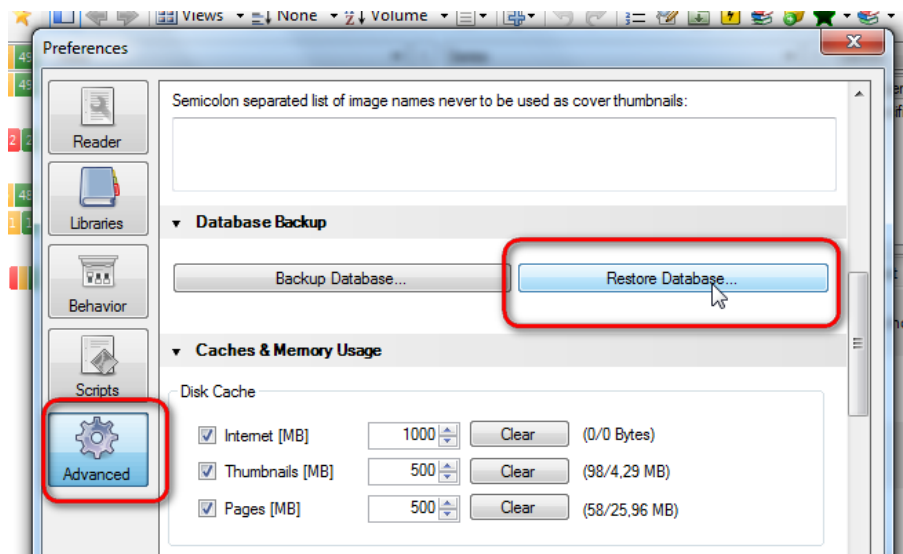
Views None Volume

Preferences

Reader

Libraries

Behavior

Scripts

Advanced

Semicolon separated list of image names never to be used as cover thumbnails:

Database Backup

Backup Database...

Restore Database...

Caches & Memory Usage

Disk Cache

| | | | |
|---|---|---|---|
| Internet [MB] | 1000 | Clear | (0/0 Bytes) |
| Thumbnails [MB] | 500 | Clear | (98/4,29 MB) |
| Pages [MB] | 500 | Clear | (58/25,96 MB) |